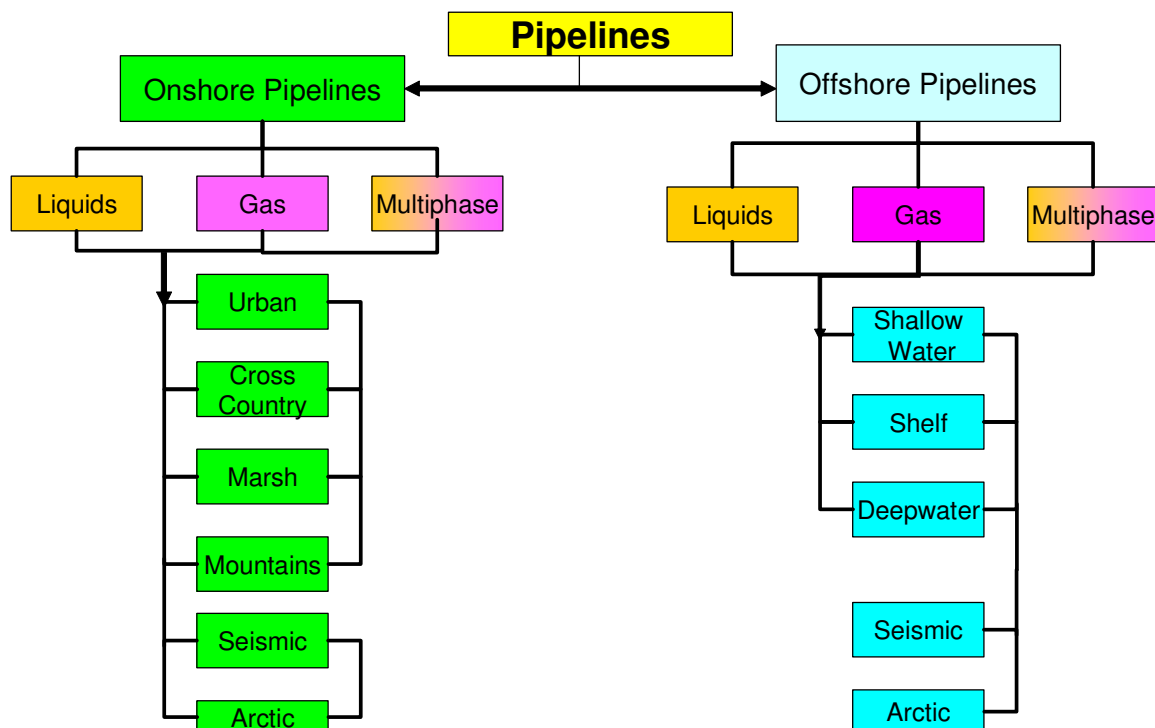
Pipelines

Onshore Pipelines

Offshore Pipelines

Liquids

Gas

Multiphase

Liquids

Gas

Multiphase

Urban

Cross Country

Marsh

Mountains

Seismic

Arctic

Shallow Water

Shelf

Deepwater

Seismic

Arctic